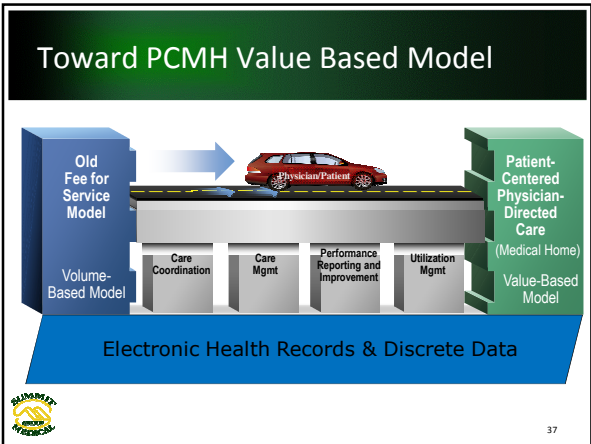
Toward PCMH Value Based Model

Old Fee for Service Model

Volume-Based Model

Physician/Patient

Care Coordination

Care Mgmt

Performance Reporting and Improvement

Utilization Mgmt

Patient-Centered Physician-Directed Care

(Medical Home)

Value-Based Model

Electronic Health Records & Discrete Data

SUMMIT MEDICAL GROUP

37